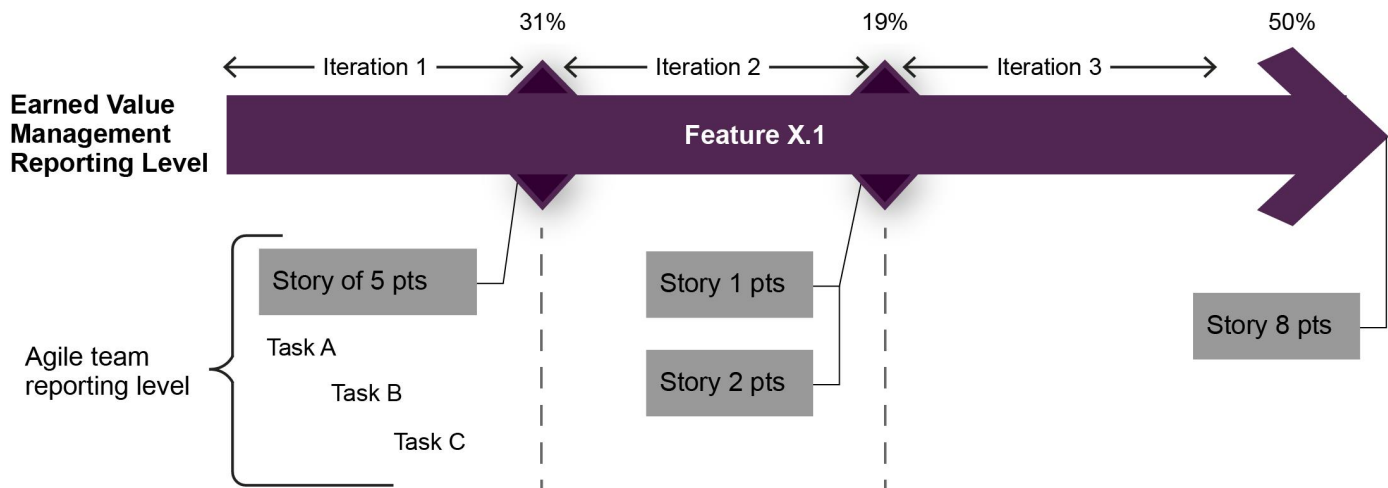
31%

19%

50%

Iteration 1

Iteration 2

Iteration 3

Earned Value Management Reporting Level

Feature X.1

Story of 5 pts

Story 1 pts

Story 2 pts

Story 8 pts

Agile team reporting level

Task A

Task B

Task C